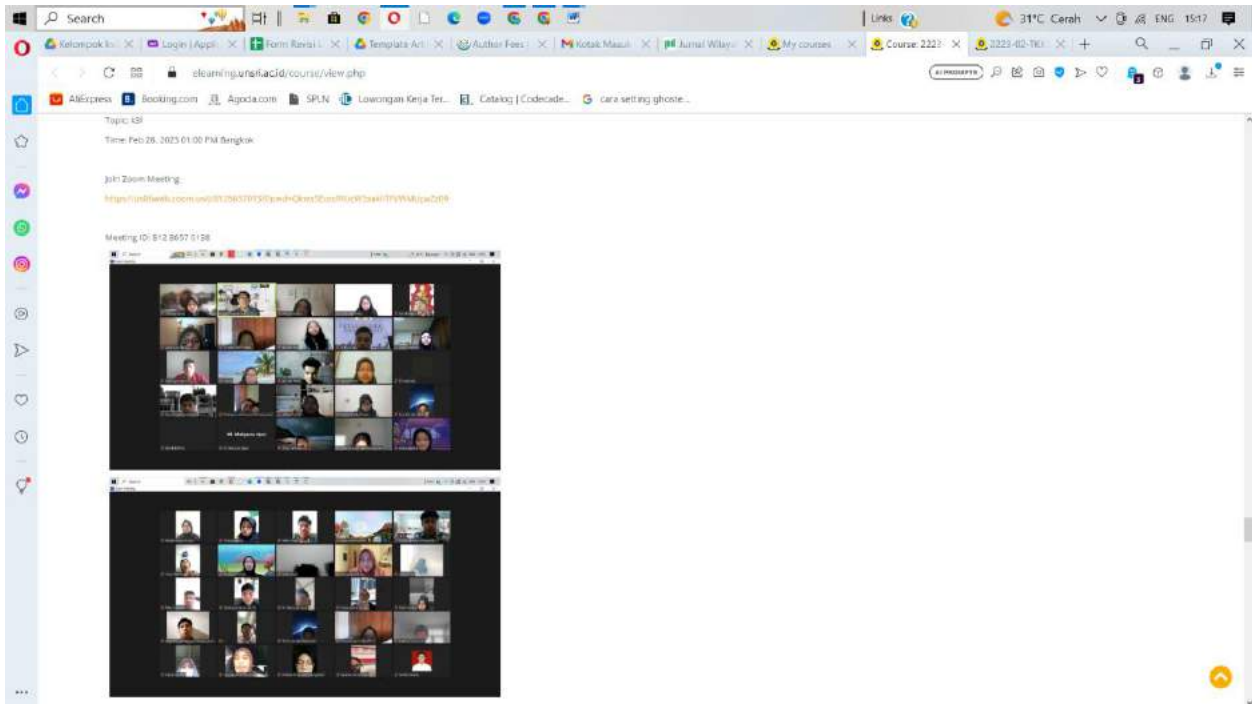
Search

Links

31°C Cerah ENG 15:17

Kelompok Ix | Login | Appl | Form Revisi | Template Art | Author Fees | Kotak Masuk | Jurnal Wilaya | My courses | Course: 2223 | 2223-02-TKI

elearning.uns.ac.id/course/view.php

AliExpress Booking.com Agoda.com SPLN Lowongan Kerja Ter... Catalog | Codecade... cara setting ghoste...

Topic: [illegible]

Time: Feb 28, 2023 01:00 PM Bangkok

Join Zoom Meeting

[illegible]

Meeting ID: 812 8657 0138